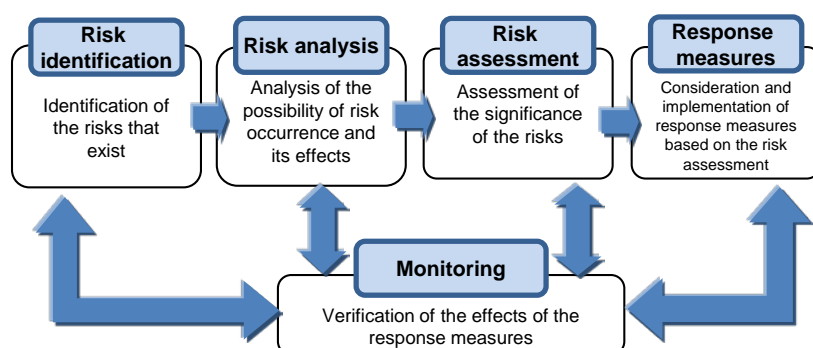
Risk identification

Identification of the risks that exist

Risk analysis

Analysis of the possibility of risk occurrence and its effects

Risk assessment

Assessment of the significance of the risks

Response measures

Consideration and implementation of response measures based on the risk assessment

Monitoring

Verification of the effects of the response measures